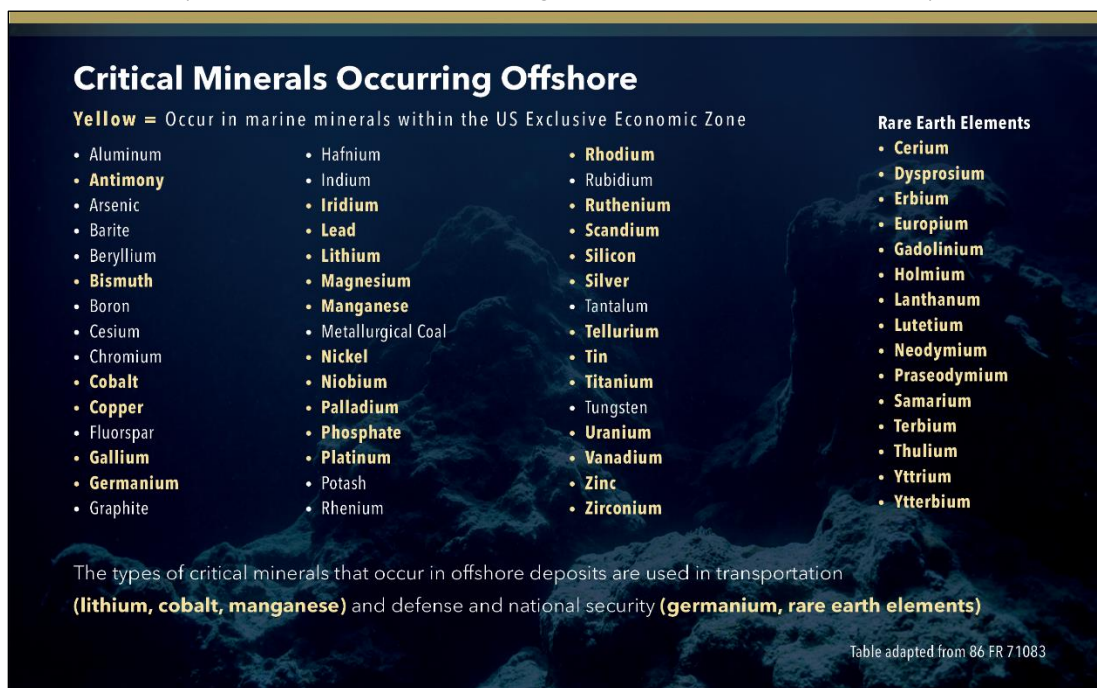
Critical Minerals Occurring Offshore

Yellow = Occur in marine minerals within the US Exclusive Economic Zone

• Aluminum
• Antimony
• Arsenic
• Barite
• Beryllium
• Bismuth
• Boron
• Cesium
• Chromium
• Cobalt
• Copper
• Fluorspar
• Gallium
• Germanium
• Graphite

• Hafnium
• Indium
• Iridium
• Lead
• Lithium
• Magnesium
• Manganese
• Metallurgical Coal
• Nickel
• Niobium
• Palladium
• Phosphate
• Platinum
• Potash
• Rhenium

• Rhodium
• Rubidium
• Ruthenium
• Scandium
• Silicon
• Silver
• Tantalum
• Tellurium
• Tin
• Titanium
• Tungsten
• Uranium
• Vanadium
• Zinc
• Zirconium

Rare Earth Elements
• Cerium
• Dysprosium
• Erbium
• Europium
• Gadolinium
• Holmium
• Lanthanum
• Lutetium
• Neodymium
• Praseodymium
• Samarium
• Terbium
• Thulium
• Yttrium
• Ytterbium

The types of critical minerals that occur in offshore deposits are used in transportation (lithium, cobalt, manganese) and defense and national security (germanium, rare earth elements)

Table adapted from 86 FR 71083